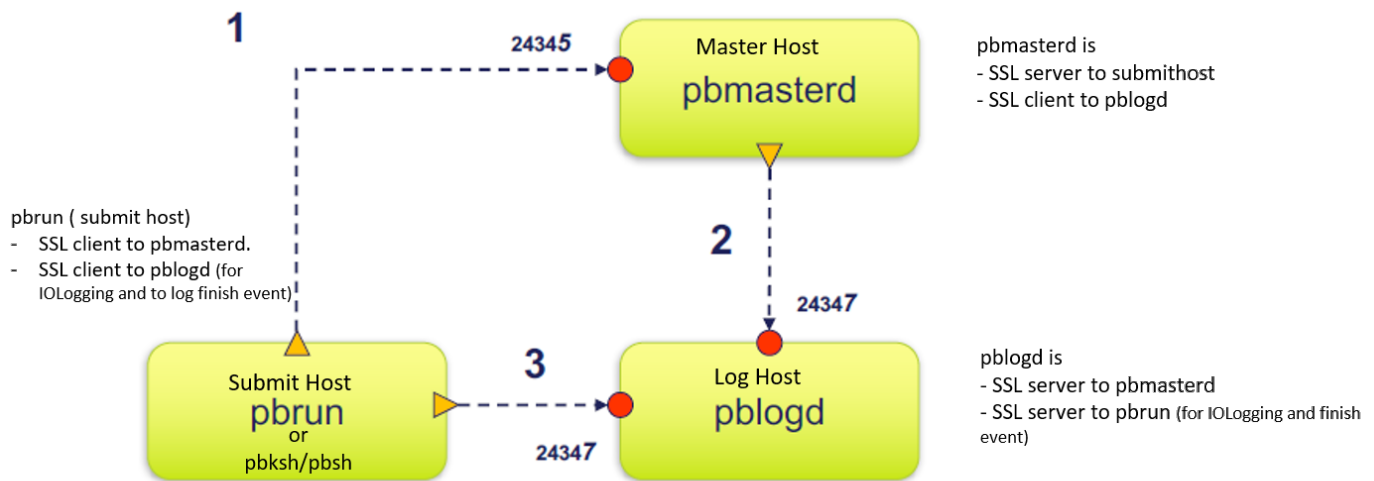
1

24345

Master Host
pbmasterd

pbmasterd is
- SSL server to submithost
- SSL client to pblogd

pbrun ( submit host)
- SSL client to pbmasterd.
- SSL client to pblogd (for IOLogging and to log finish event)

2

24347

Submit Host
pbrun
or
pbksh/pbsh

3

24347

Log Host
pblogd

pblogd is
- SSL server to pbmasterd
- SSL server to pbrun (for IOLogging and finish event)